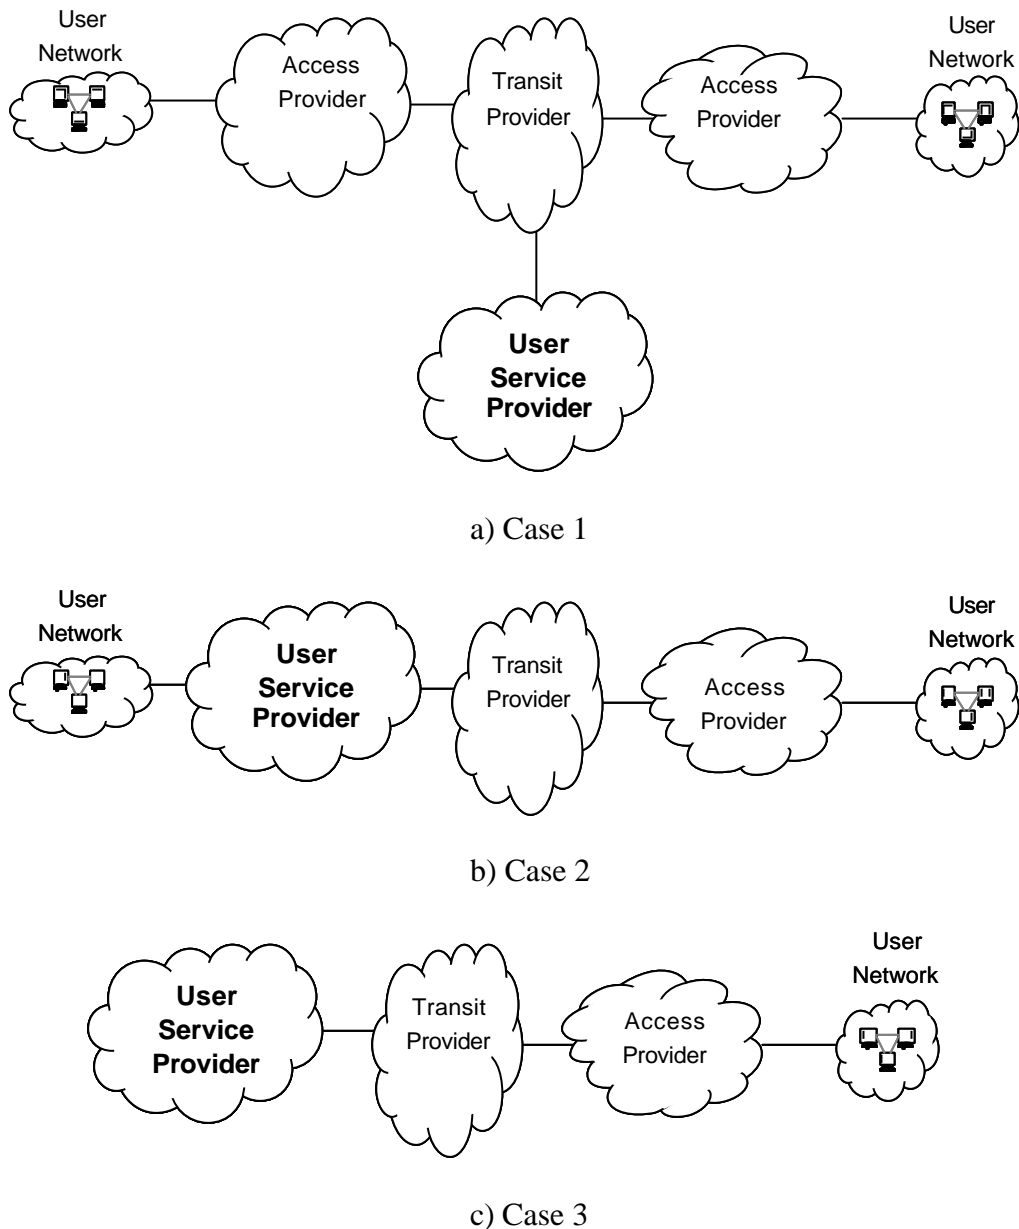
User Network

Access Provider

Transit Provider

Access Provider

User Network

User Service Provider

a) Case 1

User Network

User Service Provider

Transit Provider

Access Provider

User Network

b) Case 2

User Service Provider

Transit Provider

Access Provider

User Network

c) Case 3